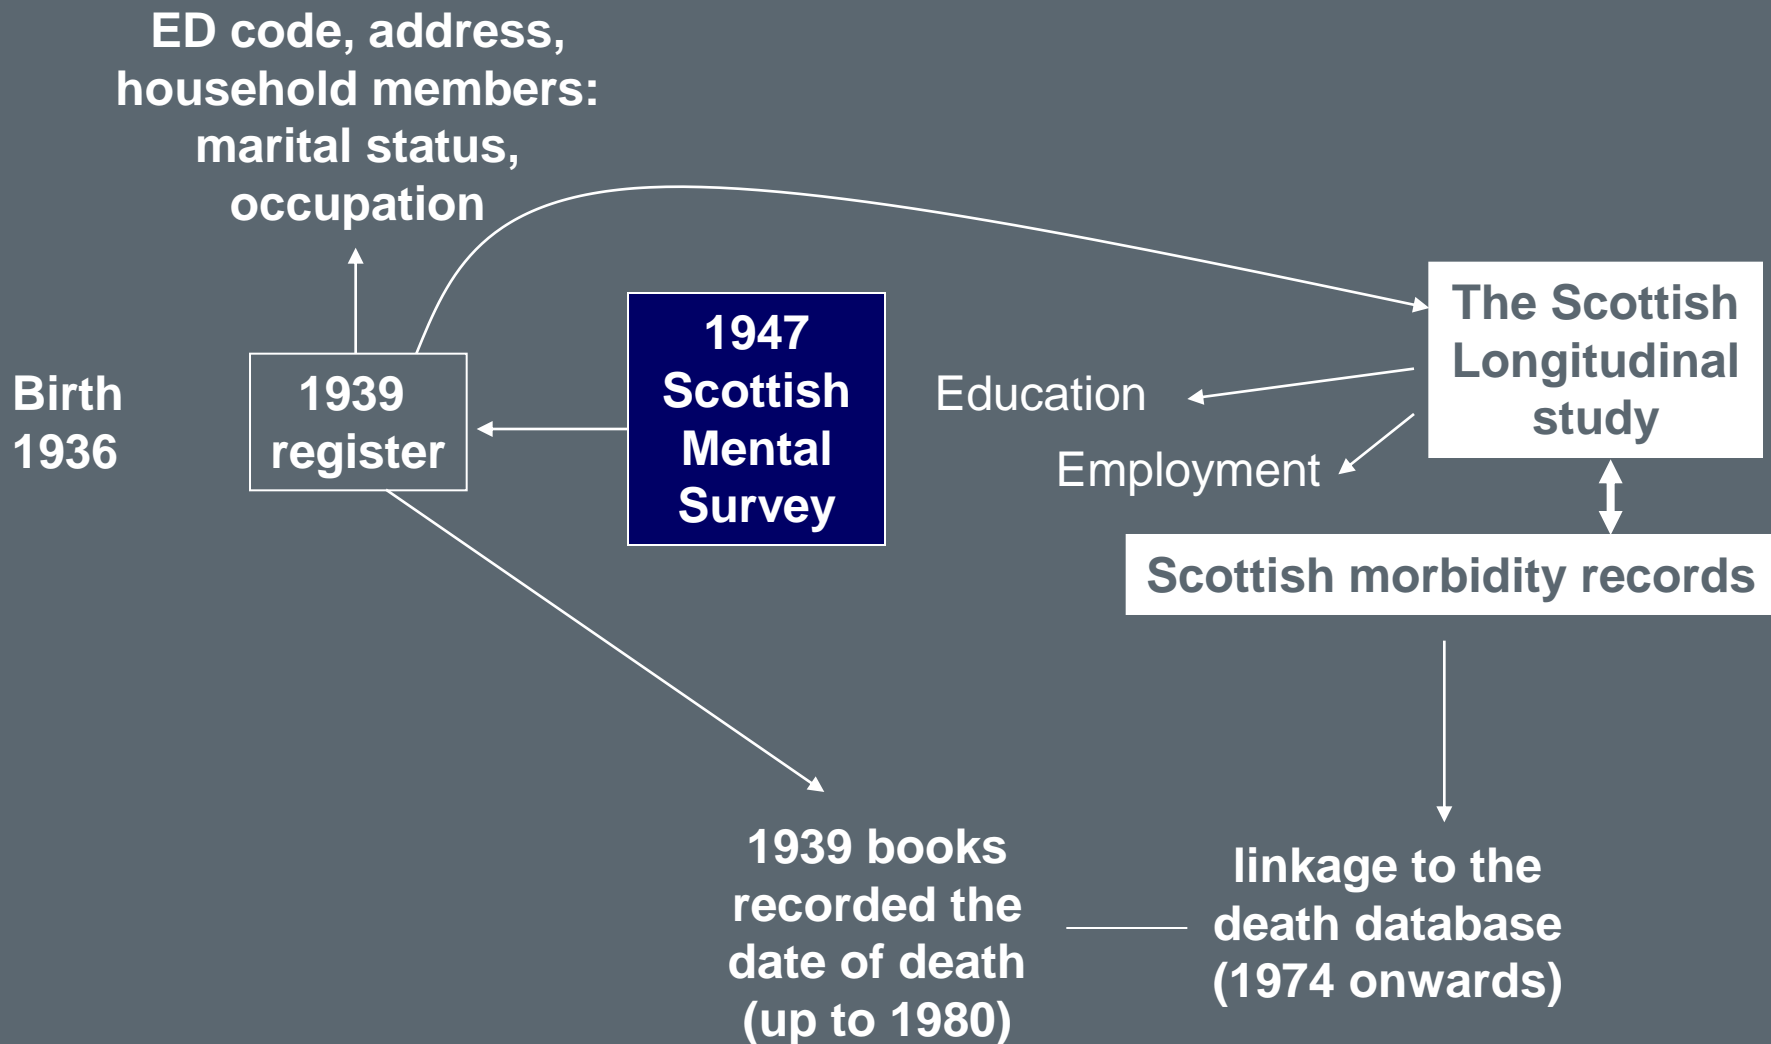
ED code, address, household members: marital status, occupation

Birth 1936

1939 register

1947 Scottish Mental Survey

Education

Employment

The Scottish Longitudinal study

Scottish morbidity records

1939 books recorded the date of death (up to 1980)

linkage to the death database (1974 onwards)